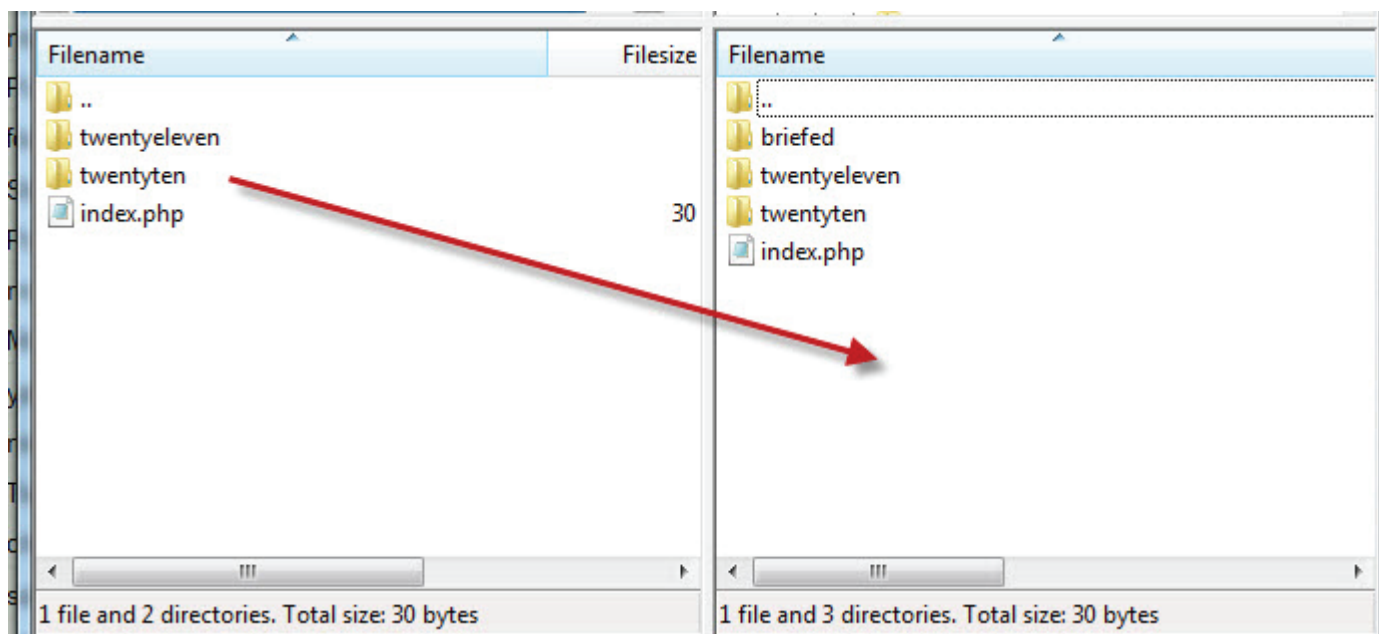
| Filename | Filesize |
|---|---|
| .. | |
| twentyeleven | |
| twentyten | |
| index.php | 30 |

1 file and 2 directories. Total size: 30 bytes

| Filename |
|---|
| .. |
| briefed |
| twentyeleven |
| twentyten |
| index.php |

1 file and 3 directories. Total size: 30 bytes